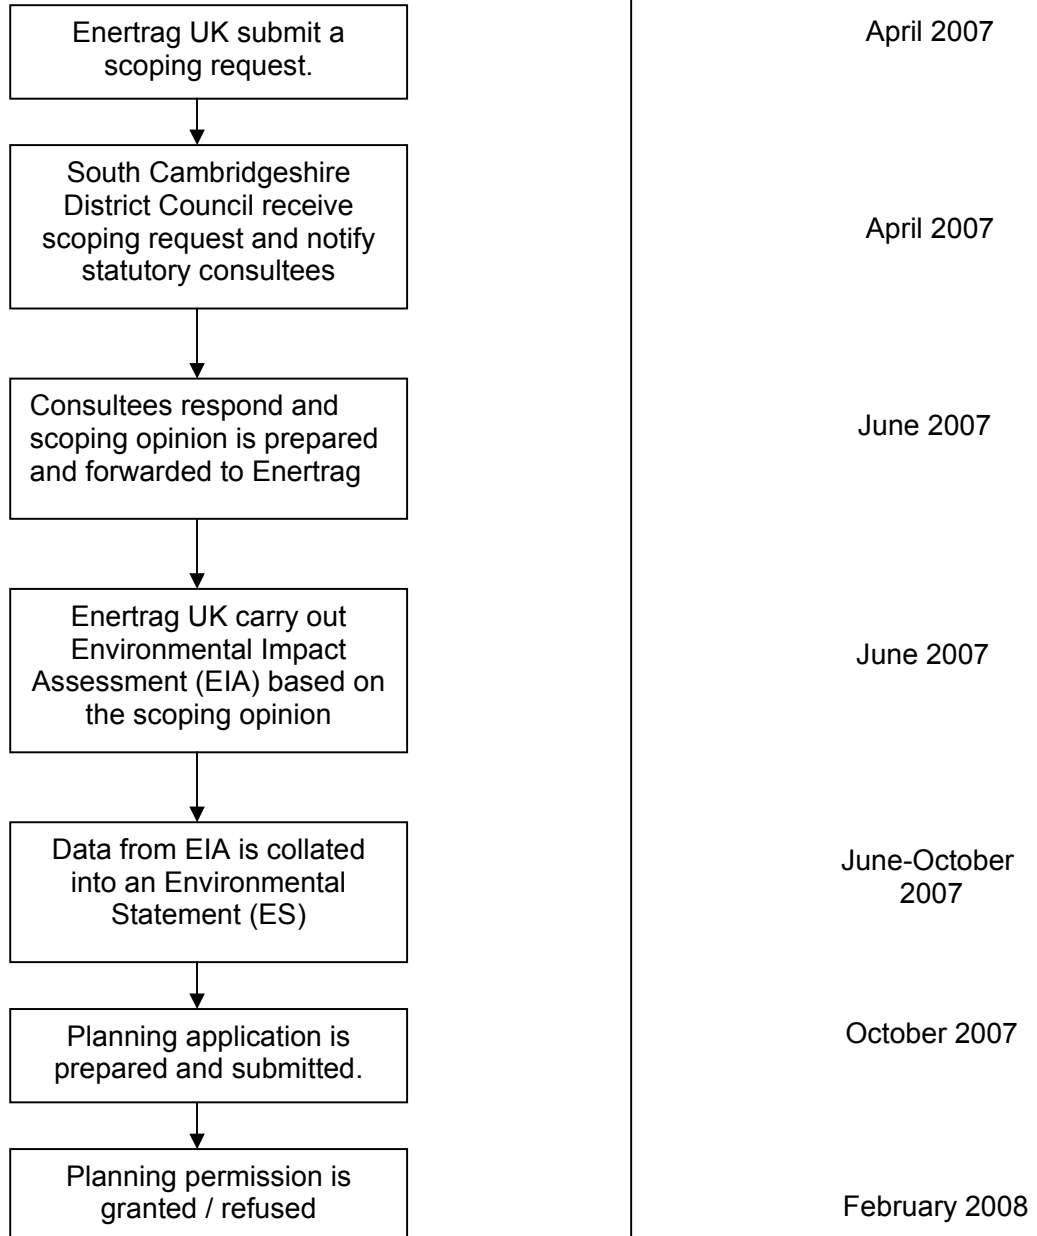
Enertrag UK submit a scoping request.

April 2007

South Cambridgeshire District Council receive scoping request and notify statutory consultees

April 2007

Consultees respond and scoping opinion is prepared and forwarded to Enertrag

June 2007

Enertrag UK carry out Environmental Impact Assessment (EIA) based on the scoping opinion

June 2007

Data from EIA is collated into an Environmental Statement (ES)

June-October 2007

Planning application is prepared and submitted.

October 2007

Planning permission is granted / refused

February 2008